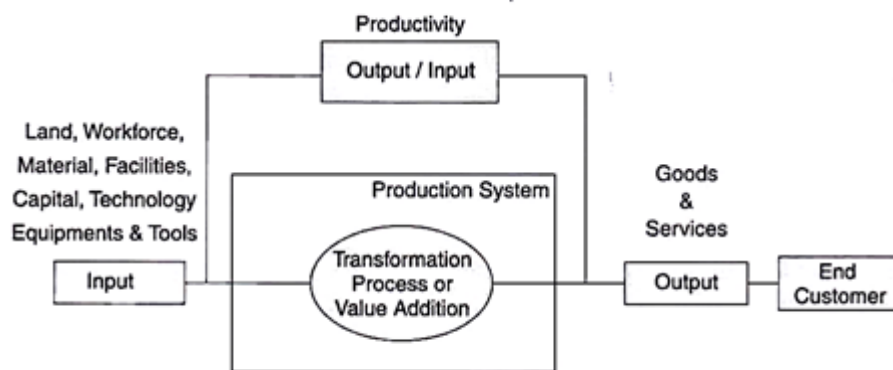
Productivity

Output / Input

Land, Workforce, Material, Facilities, Capital, Technology Equipments & Tools

Production System

Goods & Services

Input

Transformation Process or Value Addition

Output

End Customer